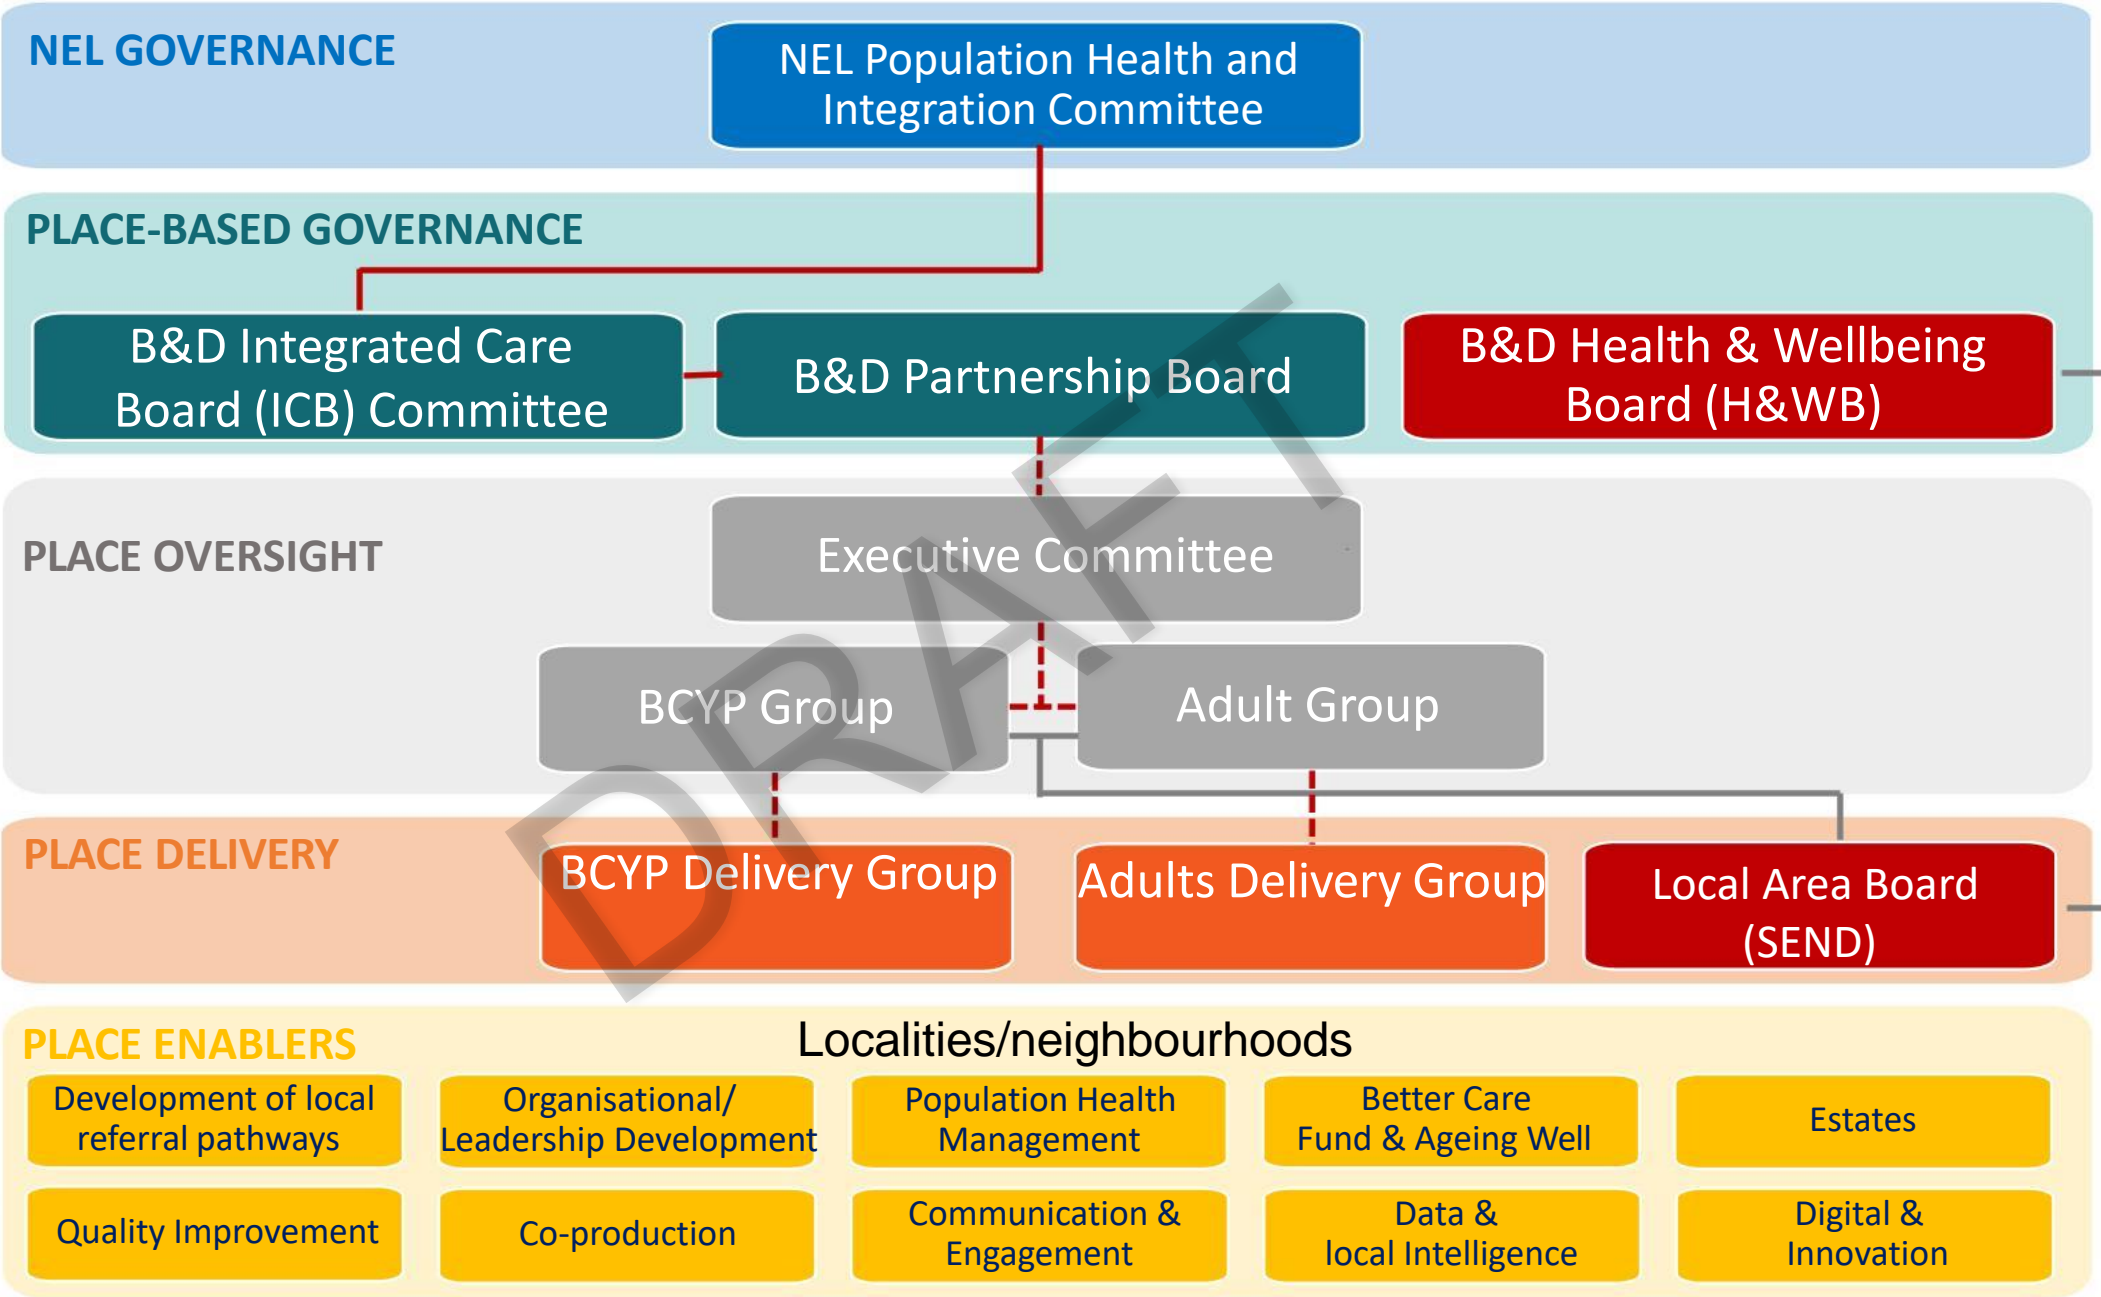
NEL GOVERNANCE

NEL Population Health and Integration Committee

PLACE-BASED GOVERNANCE

B&D Integrated Care Board (ICB) Committee

B&D Partnership Board

B&D Health & Wellbeing Board (H&WB)

PLACE OVERSIGHT

Executive Committee

BCYP Group

Adult Group

PLACE DELIVERY

BCYP Delivery Group

Adults Delivery Group

Local Area Board (SEND)

PLACE ENABLERS

Localities/neighbourhoods

Development of local referral pathways

Organisational/ Leadership Development

Population Health Management

Better Care Fund & Ageing Well

Estates

Quality Improvement

Co-production

Communication & Engagement

Data & local Intelligence

Digital & Innovation

DRAFT